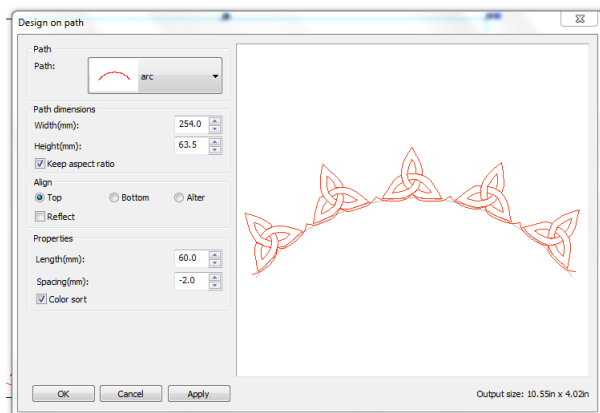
Design on path

Path
Path: arc

Path dimensions
Width(mm): 254.0
Height(mm): 63.5
Keep aspect ratio

Align
Top
Bottom
Alter
Reflect

Properties
Length(mm): 60.0
Spacing(mm): -2.0
Color sort

OK
Cancel
Apply

Output size: 10.55in x 4.02in